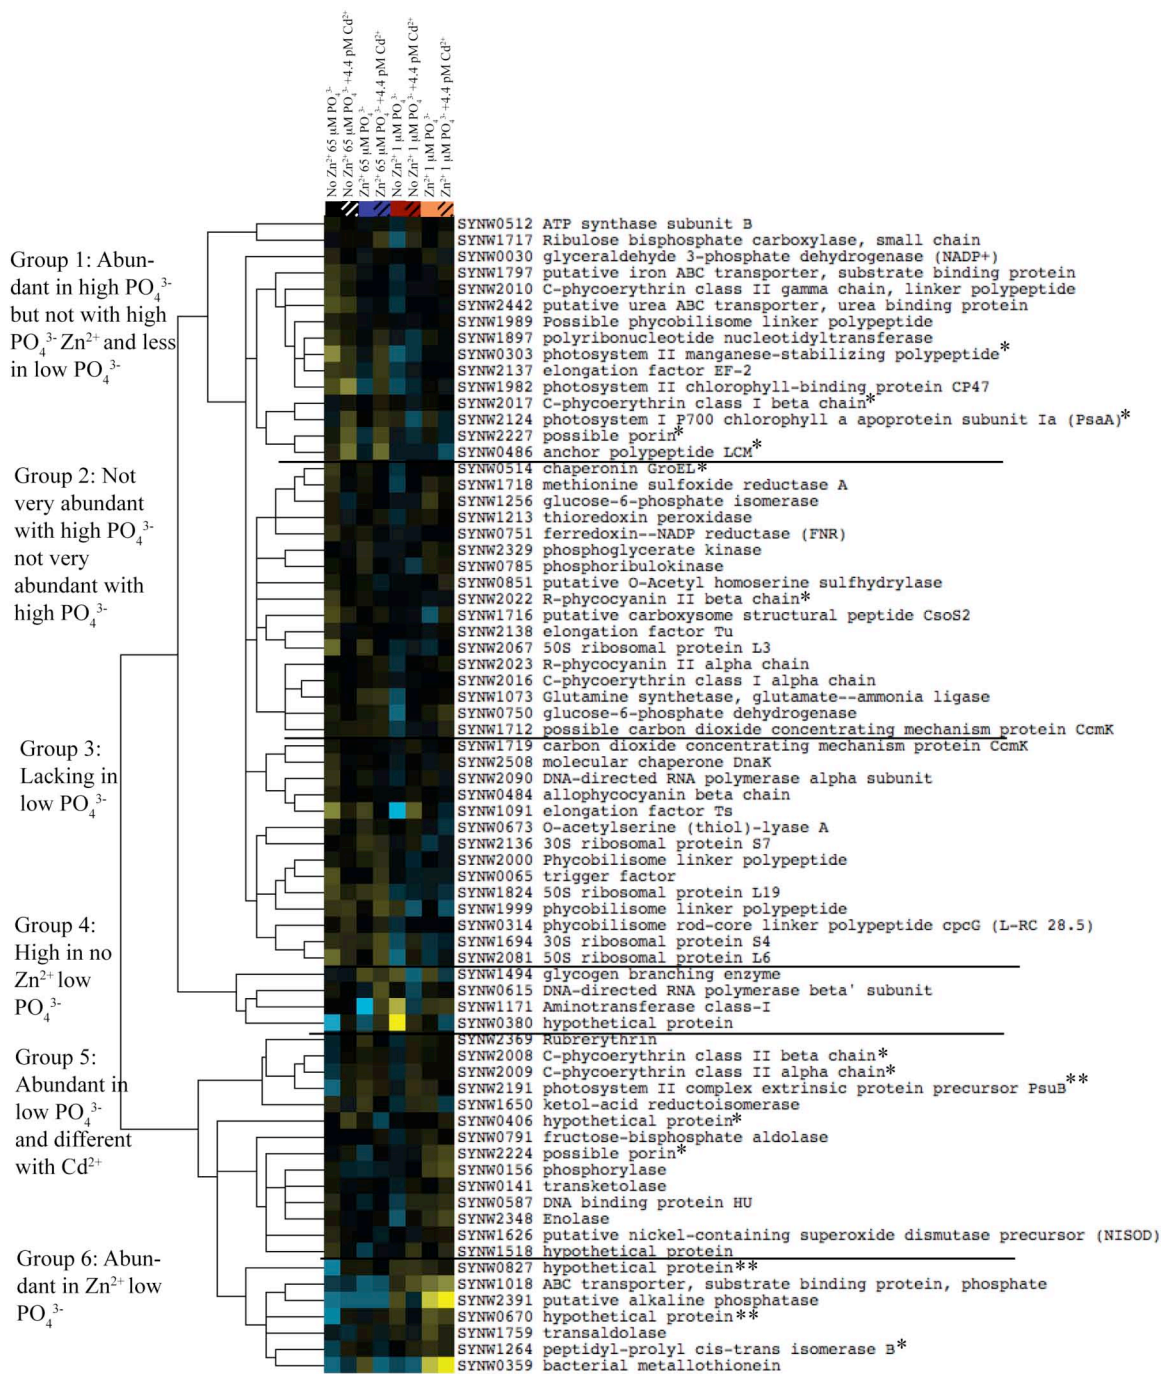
No Zn$^{2+}$ 65 μM PO$_4^{3-}$
No Zn$^{2+}$ 65 μM PO$_4^{3-}$+4.4 pM Cd$^{2+}$
Zn$^{2+}$ 65 μM PO$_4^{3-}$
Zn$^{2+}$ 65 μM PO$_4^{3-}$+4.4 pM Cd$^{2+}$
No Zn$^{2+}$ 1 μM PO$_4^{3-}$
No Zn$^{2+}$ 1 μM PO$_4^{3-}$+4.4 pM Cd$^{2+}$
Zn$^{2+}$ 1 μM PO$_4^{3-}$
Zn$^{2+}$ 1 μM PO$_4^{3-}$+4.4 pM Cd$^{2+}$

Group 1: Abundant in high PO$_4^{3-}$ but not with high PO$_4^{3-}$ Zn$^{2+}$ and less in low PO$_4^{3-}$

Group 2: Not very abundant with high PO$_4^{3-}$ not very abundant with high PO$_4^{3-}$

Group 3: Lacking in low PO$_4^{3-}$

Group 4: High in no Zn$^{2+}$ low PO$_4^{3-}$

Group 5: Abundant in low PO$_4^{3-}$ and different with Cd$^{2+}$

Group 6: Abundant in Zn$^{2+}$ low PO$_4^{3-}$

SYNW0512 ATP synthase subunit B
SYNW1717 Ribulose bisphosphate carboxylase, small chain
SYNW0030 glyceraldehyde 3-phosphate dehydrogenase (NADP+)
SYNW1797 putative iron ABC transporter, substrate binding protein
SYNW2010 C-phycoerythrin class II gamma chain, linker polypeptide
SYNW2442 putative urea ABC transporter, urea binding protein
SYNW1989 Possible phycobilisome linker polypeptide
SYNW1897 polyribonucleotide nucleotidyltransferase
SYNW0303 photosystem II manganese-stabilizing polypeptide*
SYNW2137 elongation factor EF-2
SYNW1982 photosystem II chlorophyll-binding protein CP47
SYNW2017 C-phycoerythrin class I beta chain*
SYNW2124 photosystem I P700 chlorophyll a apoprotein subunit Ia (PsaA)*
SYNW2227 possible porin*
SYNW0486 anchor polypeptide LCM*
SYNW0514 chaperonin GroEL*
SYNW1718 methionine sulfoxide reductase A
SYNW1256 glucose-6-phosphate isomerase
SYNW1213 thioredoxin peroxidase
SYNW0751 ferredoxin--NADP reductase (FNR)
SYNW2329 phosphoglycerate kinase
SYNW0785 phosphoribulokinase
SYNW0851 putative O-Acetyl homoserine sulfhydrylase
SYNW2022 R-phycocyanin II beta chain*
SYNW1716 putative carboxysome structural peptide CsoS2
SYNW2138 elongation factor Tu
SYNW2067 50S ribosomal protein L3
SYNW2023 R-phycocyanin II alpha chain
SYNW2016 C-phycoerythrin class I alpha chain
SYNW1073 Glutamine synthetase, glutamate--ammonia ligase
SYNW0750 glucose-6-phosphate dehydrogenase
SYNW1712 possible carbon dioxide concentrating mechanism protein CcmK
SYNW1719 carbon dioxide concentrating mechanism protein CcmK
SYNW2508 molecular chaperone DnaK
SYNW2090 DNA-directed RNA polymerase alpha subunit
SYNW0484 allophycocyanin beta chain
SYNW1091 elongation factor Ts
SYNW0673 O-acetylserine (thiol)-lyase A
SYNW2136 30S ribosomal protein S7
SYNW2000 Phycobilisome linker polypeptide
SYNW0065 trigger factor
SYNW1824 50S ribosomal protein L19
SYNW1999 phycobilisome linker polypeptide
SYNW0314 phycobilisome rod-core linker polypeptide cpcG (L-RC 28.5)
SYNW1694 30S ribosomal protein S4
SYNW2081 50S ribosomal protein L6
SYNW1494 glycogen branching enzyme
SYNW0615 DNA-directed RNA polymerase beta' subunit
SYNW1171 Aminotransferase class-I
SYNW0380 hypothetical protein
SYNW2369 Rubrerythrin
SYNW2008 C-phycoerythrin class II beta chain*
SYNW2009 C-phycoerythrin class II alpha chain*
SYNW2191 photosystem II complex extrinsic protein precursor PsuB**
SYNW1650 ketol-acid reductoisomerase
SYNW0406 hypothetical protein*
SYNW0791 fructose-bisphosphate aldolase
SYNW2224 possible porin*
SYNW0156 phosphorylase
SYNW0141 transketolase
SYNW0587 DNA binding protein HU
SYNW2348 Enolase
SYNW1626 putative nickel-containing superoxide dismutase precursor (NISOD)
SYNW1518 hypothetical protein
SYNW0827 hypothetical protein**
SYNW1018 ABC transporter, substrate binding protein, phosphate
SYNW2391 putative alkaline phosphatase
SYNW0670 hypothetical protein**
SYNW1759 transaldolase
SYNW1264 peptidyl-prolyl cis-trans isomerase B*
SYNW0359 bacterial metallothionein